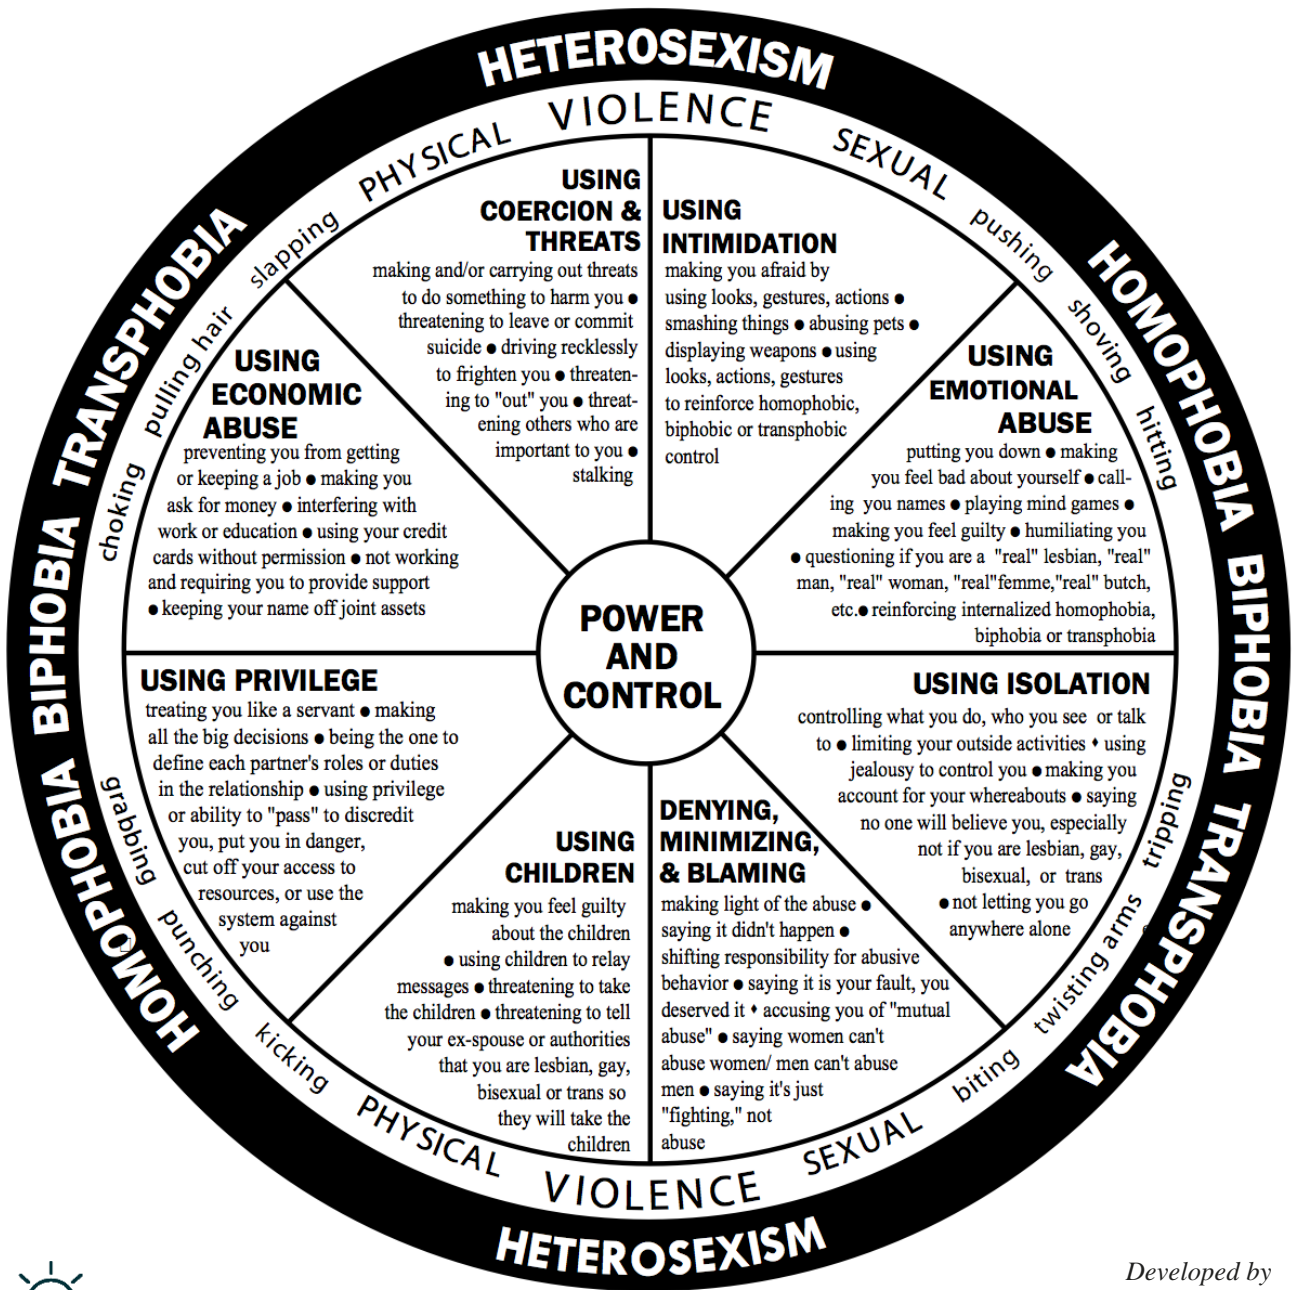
HETEROSEXISM

PHYSICAL VIOLENCE SEXUAL

HOMOPHOBIA BIPHOBIA TRANSPHOBIA

pushing shoving hitting

slapping pulling hair choking

TRANSPHOBIA BIPHOBIA HOMOPHOBIA

USING COERCION & THREATS
making and/or carrying out threats to do something to harm you • threatening to leave or commit suicide • driving recklessly to frighten you • threatening to "out" you • threatening others who are important to you • stalking

USING INTIMIDATION
making you afraid by using looks, gestures, actions • smashing things • abusing pets • displaying weapons • using looks, actions, gestures to reinforce homophobic, biphobic or transphobic control

USING ECONOMIC ABUSE
preventing you from getting or keeping a job • making you ask for money • interfering with work or education • using your credit cards without permission • not working and requiring you to provide support • keeping your name off joint assets

USING EMOTIONAL ABUSE
putting you down • making you feel bad about yourself • calling you names • playing mind games • making you feel guilty • humiliating you • questioning if you are a "real" lesbian, "real" man, "real" woman, "real"femme,"real" butch, etc.• reinforcing internalized homophobia, biphobia or transphobia

POWER AND CONTROL

USING PRIVILEGE
treating you like a servant • making all the big decisions • being the one to define each partner's roles or duties in the relationship • using privilege or ability to "pass" to discredit you, put you in danger, cut off your access to resources, or use the system against you

USING ISOLATION
controlling what you do, who you see or talk to • limiting your outside activities • using jealousy to control you • making you account for your whereabouts • saying no one will believe you, especially not if you are lesbian, gay, bisexual, or trans • not letting you go anywhere alone

USING CHILDREN
making you feel guilty about the children • using children to relay messages • threatening to take the children • threatening to tell your ex-spouse or authorities that you are lesbian, gay, bisexual or trans so they will take the children

DENYING, MINIMIZING, & BLAMING
making light of the abuse • saying it didn't happen • shifting responsibility for abusive behavior • saying it is your fault, you deserved it • accusing you of "mutual abuse" • saying women can't abuse women/ men can't abuse men • saying it's just "fighting," not abuse

grabbing punching kicking

tripping twisting arms biting

PHYSICAL VIOLENCE SEXUAL

HETEROSEXISM

Developed by